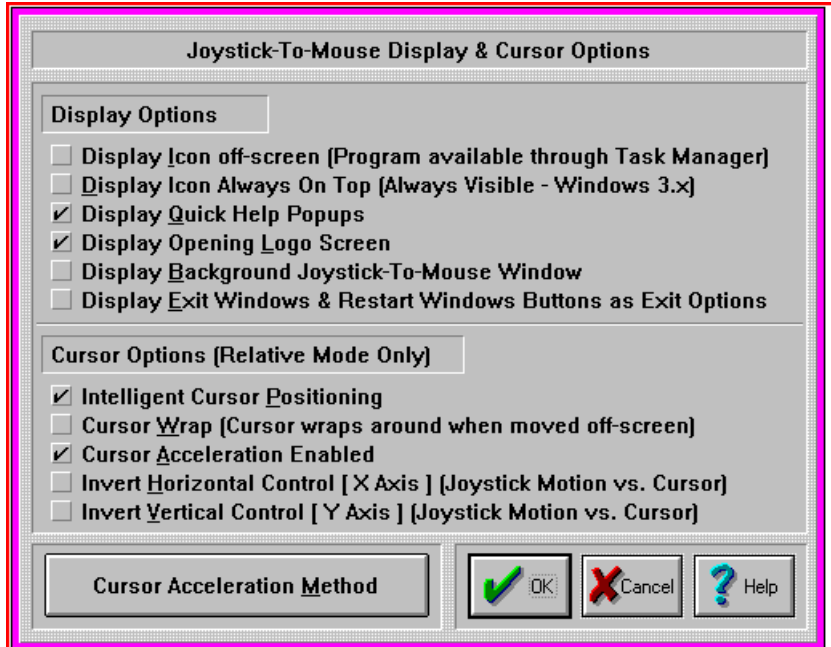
Joystick-To-Mouse Display & Cursor Options

Display Options

Display Icon off-screen (Program available through Task Manager)
Display Icon Always On Top (Always Visible - Windows 3.x)
✔ Display Quick Help Popups
✔ Display Opening Logo Screen
Display Background Joystick-To-Mouse Window
Display Exit Windows & Restart Windows Buttons as Exit Options

Cursor Options (Relative Mode Only)

✔ Intelligent Cursor Positioning
Cursor Wrap (Cursor wraps around when moved off-screen)
✔ Cursor Acceleration Enabled
Invert Horizontal Control [ X Axis ] (Joystick Motion vs. Cursor)
Invert Vertical Control [ Y Axis ] (Joystick Motion vs. Cursor)

Cursor Acceleration Method

OK

Cancel

Help